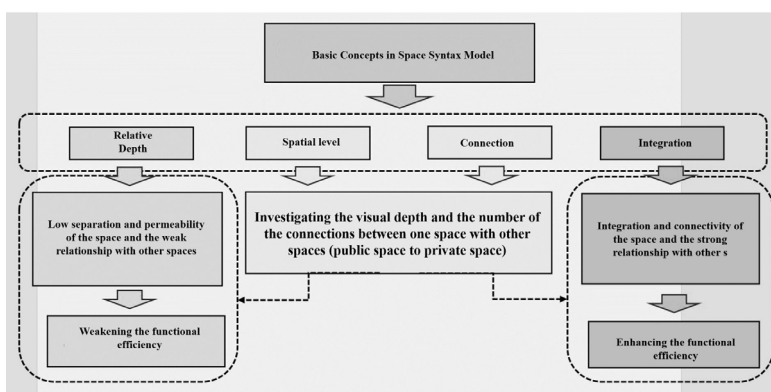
Basic Concepts in Space Syntax Model

Relative Depth

Spatial level

Connection

Integration

Low separation and permeability of the space and the weak relationship with other spaces

Investigating the visual depth and the number of the connections between one space with other spaces (public space to private space)

Integration and connectivity of the space and the strong relationship with other s

Weakening the functional efficiency

Enhancing the functional efficiency